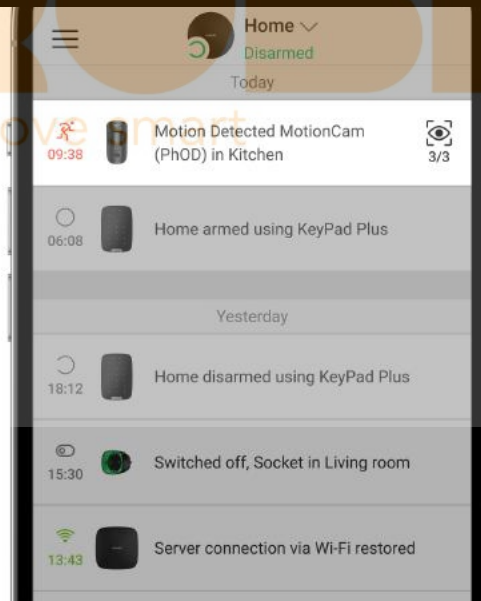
Home
Disarmed

Today

09:38 Motion Detected MotionCam (PhOD) in Kitchen 3/3

06:08 Home armed using KeyPad Plus

Yesterday

18:12 Home disarmed using KeyPad Plus

15:30 Switched off, Socket in Living room

13:43 Server connection via Wi-Fi restored

ove smart